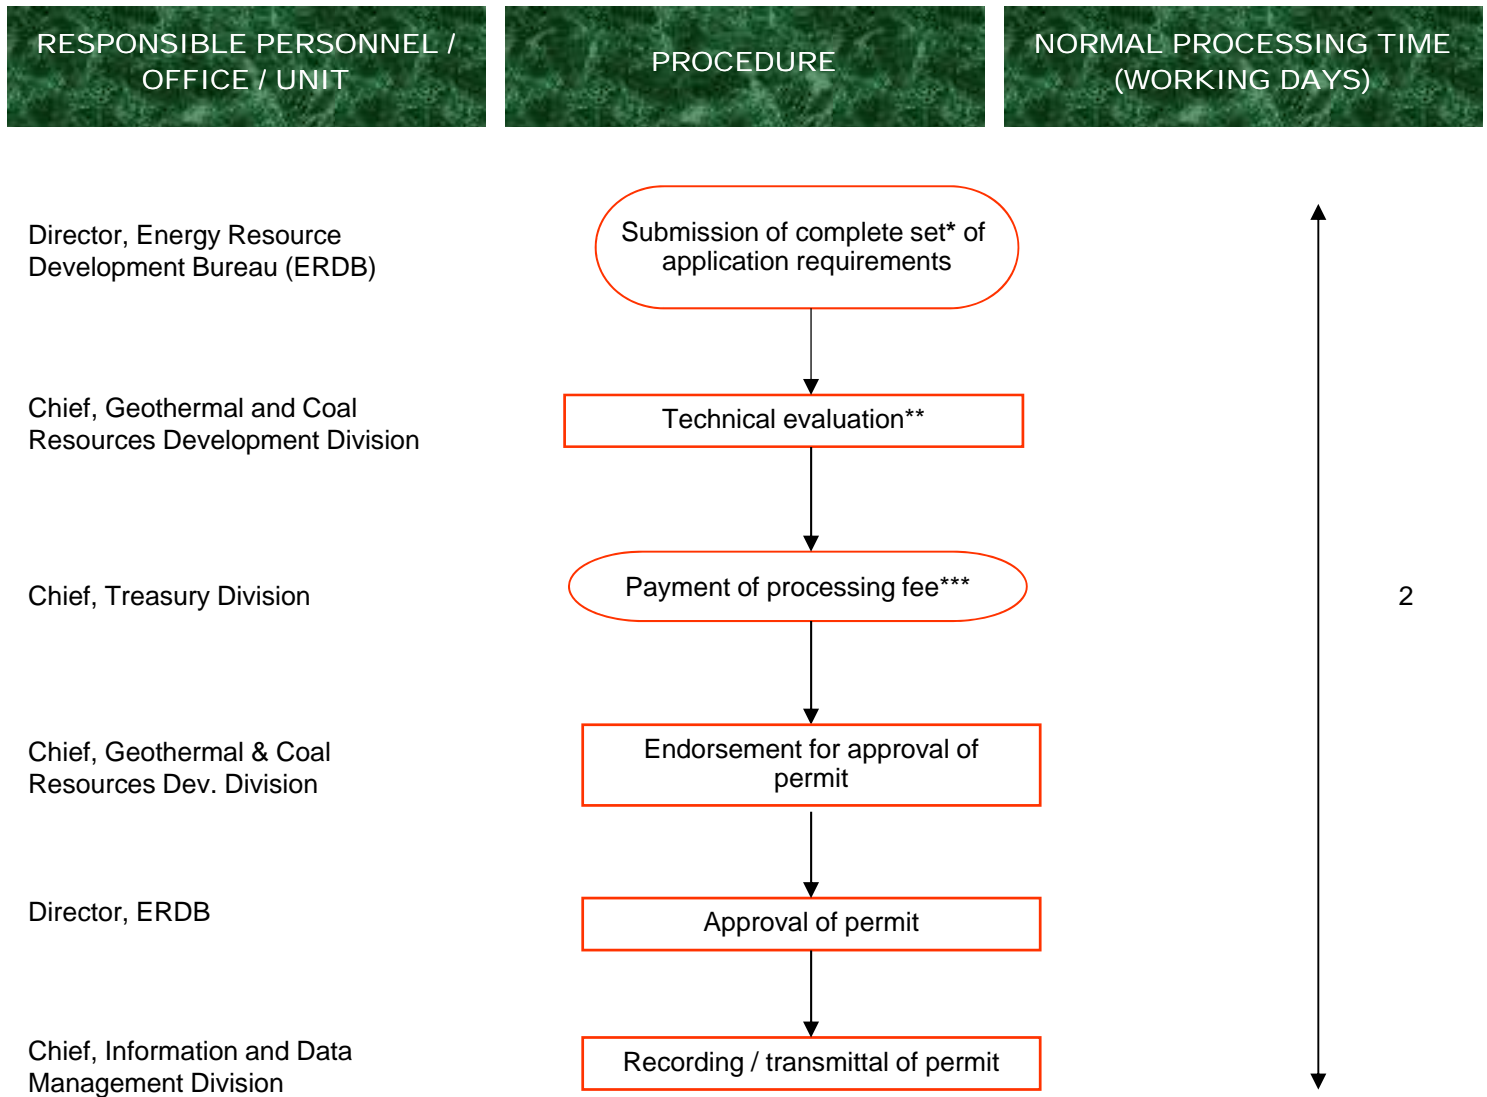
RESPONSIBLE PERSONNEL / OFFICE / UNIT

PROCEDURE

NORMAL PROCESSING TIME (WORKING DAYS)

Director, Energy Resource Development Bureau (ERDB)

Submission of complete set* of application requirements

Chief, Geothermal and Coal Resources Development Division

Technical evaluation**

Chief, Treasury Division

Payment of processing fee***

2

Chief, Geothermal & Coal Resources Dev. Division

Endorsement for approval of permit

Director, ERDB

Approval of permit

Chief, Information and Data Management Division

Recording / transmittal of permit